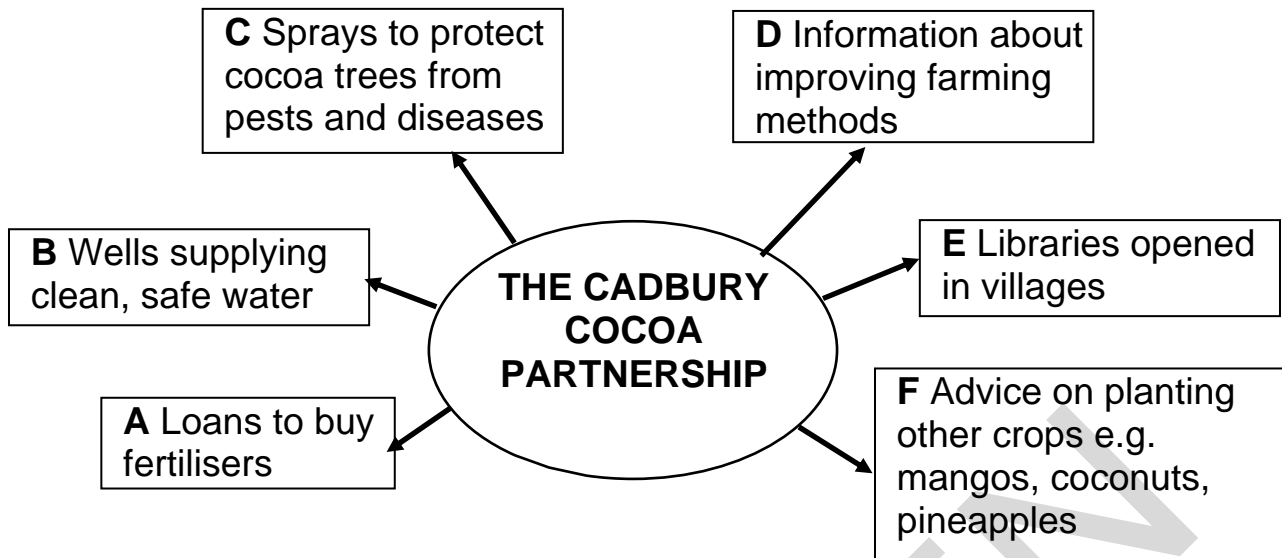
C Sprays to protect cocoa trees from pests and diseases

D Information about improving farming methods

B Wells supplying clean, safe water

THE CADBURY COCOA PARTNERSHIP

E Libraries opened in villages

A Loans to buy fertilisers

F Advice on planting other crops e.g. mangos, coconuts, pineapples